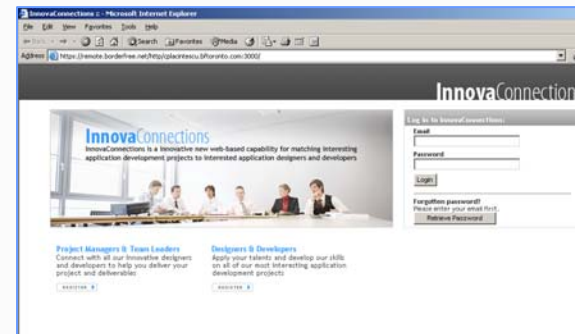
InnovaConnections :: - Microsoft Internet Explorer

File Edit View Favorites Tools Help

Back Search Favorites Media

Address https://remote.borderfree.net/http/cplacintescu.bftoronto.com:3000/

InnovaConnection

InnovaConnections

InnovaConnections is a innovative new web-based capability for matching interesting application development projects to interested application designers and developers

Log in to InnovaConnections:

Email

Password

Login

Forgotten password?
Please enter your email first.

Retrieve Password

Project Managers & Team Leaders
Connect with all our innovative designers and developers to help you deliver your project and deliverables

REGISTER

Designers & Developers
Apply your talents and develop our skills on all of our most interesting application development projects

REGISTER